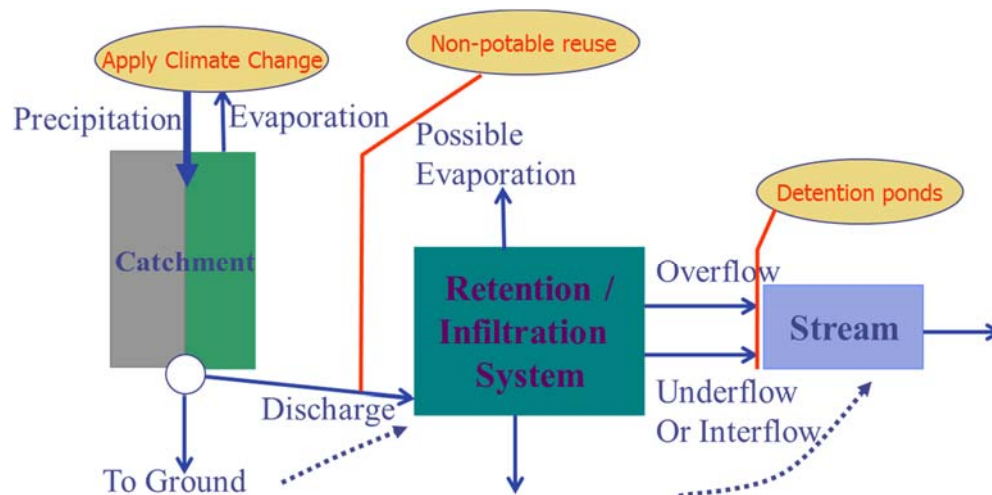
Apply Climate Change

Non-potable reuse

Precipitation

Evaporation

Possible Evaporation

Detention ponds

Catchment

Retention / Infiltration System

Overflow

Stream

Discharge

Underflow Or Interflow

To Ground